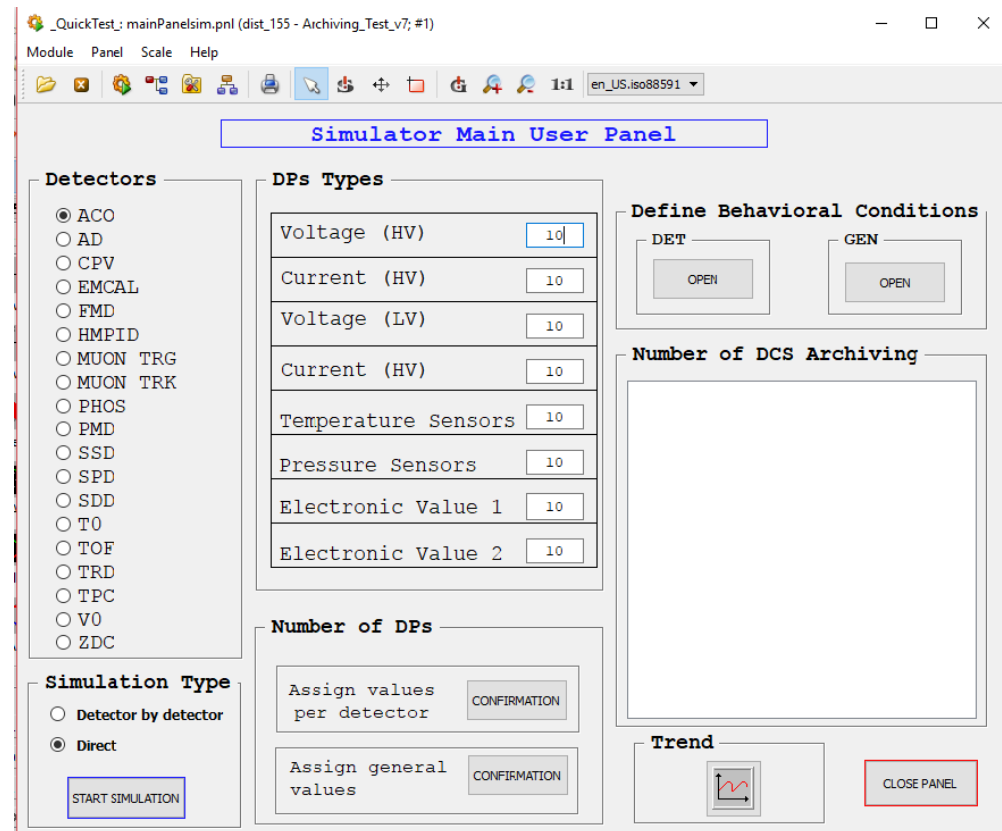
_QuickTest_: mainPanelsim.pnl (dist_155 - Archiving_Test_v7; #1)

Module Panel Scale Help

1:1 en_US.iso88591

Simulator Main User Panel

Detectors
ACO
AD
CPV
EMCAL
FMD
HMPID
MUON TRG
MUON TRK
PHOS
PMD
SSD
SPD
SDD
T0
TOF
TRD
TPC
V0
ZDC

DPs Types
| | |
|---|---|
| Voltage (HV) | 10 |
| Current (HV) | 10 |
| Voltage (LV) | 10 |
| Current (HV) | 10 |
| Temperature Sensors | 10 |
| Pressure Sensors | 10 |
| Electronic Value 1 | 10 |
| Electronic Value 2 | 10 |

Define Behavioral Conditions
DET
OPEN
GEN
OPEN

Number of DCS Archiving

Simulation Type
Detector by detector
Direct
START SIMULATION

Number of DPs
Assign values per detector
CONFIRMATION
Assign general values
CONFIRMATION

Trend

CLOSE PANEL